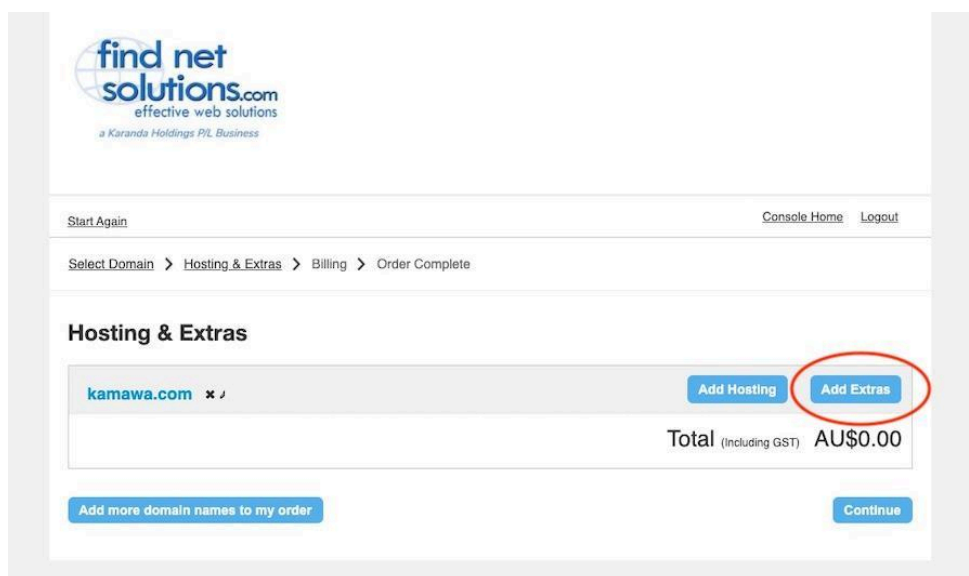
find net solutions.com
effective web solutions
a Karanda Holdings P/L Business

Start Again

Console Home Logout

Select Domain > Hosting & Extras > Billing > Order Complete

Hosting & Extras

kamawa.com

Add Hosting

Add Extras

Total (Including GST) AU$0.00

Add more domain names to my order

Continue